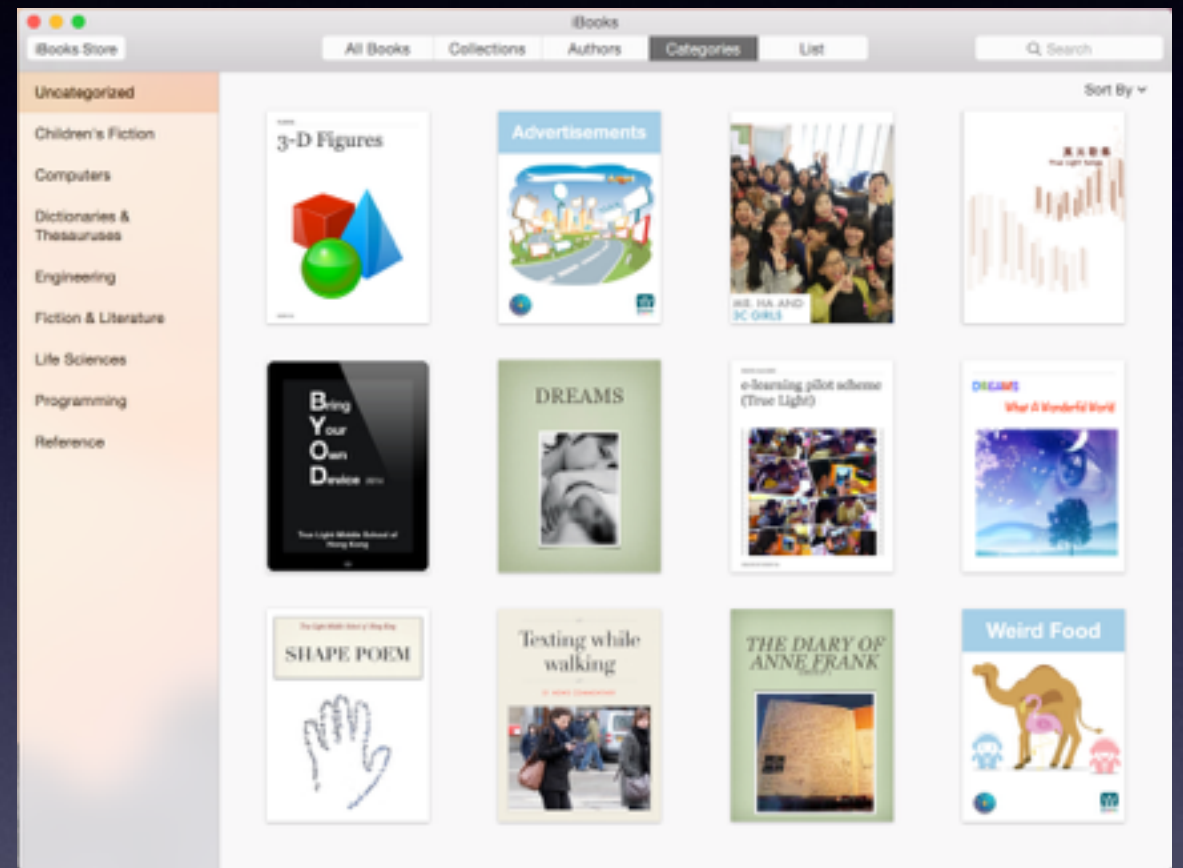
iBooks

iBooks Store

All Books | Collections | Authors | Categories | List

Search

Uncategorized

Children's Fiction

Computers

Dictionaries & Thesauruses

Engineering

Fiction & Literature

Life Sciences

Programming

Reference

Sort By

3-D Figures

Advertisements

MR. HA AND 3C GIRLS

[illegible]
True Light Songs

Bring Your Own Device 2014

True Light Middle School of Hong Kong

DREAMS

e-learning pilot scheme (True Light)

DREAMS
What A Wonderful World

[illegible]
SHAPE POEM

Texting while walking

THE DIARY OF ANNE FRANK

Weird Food